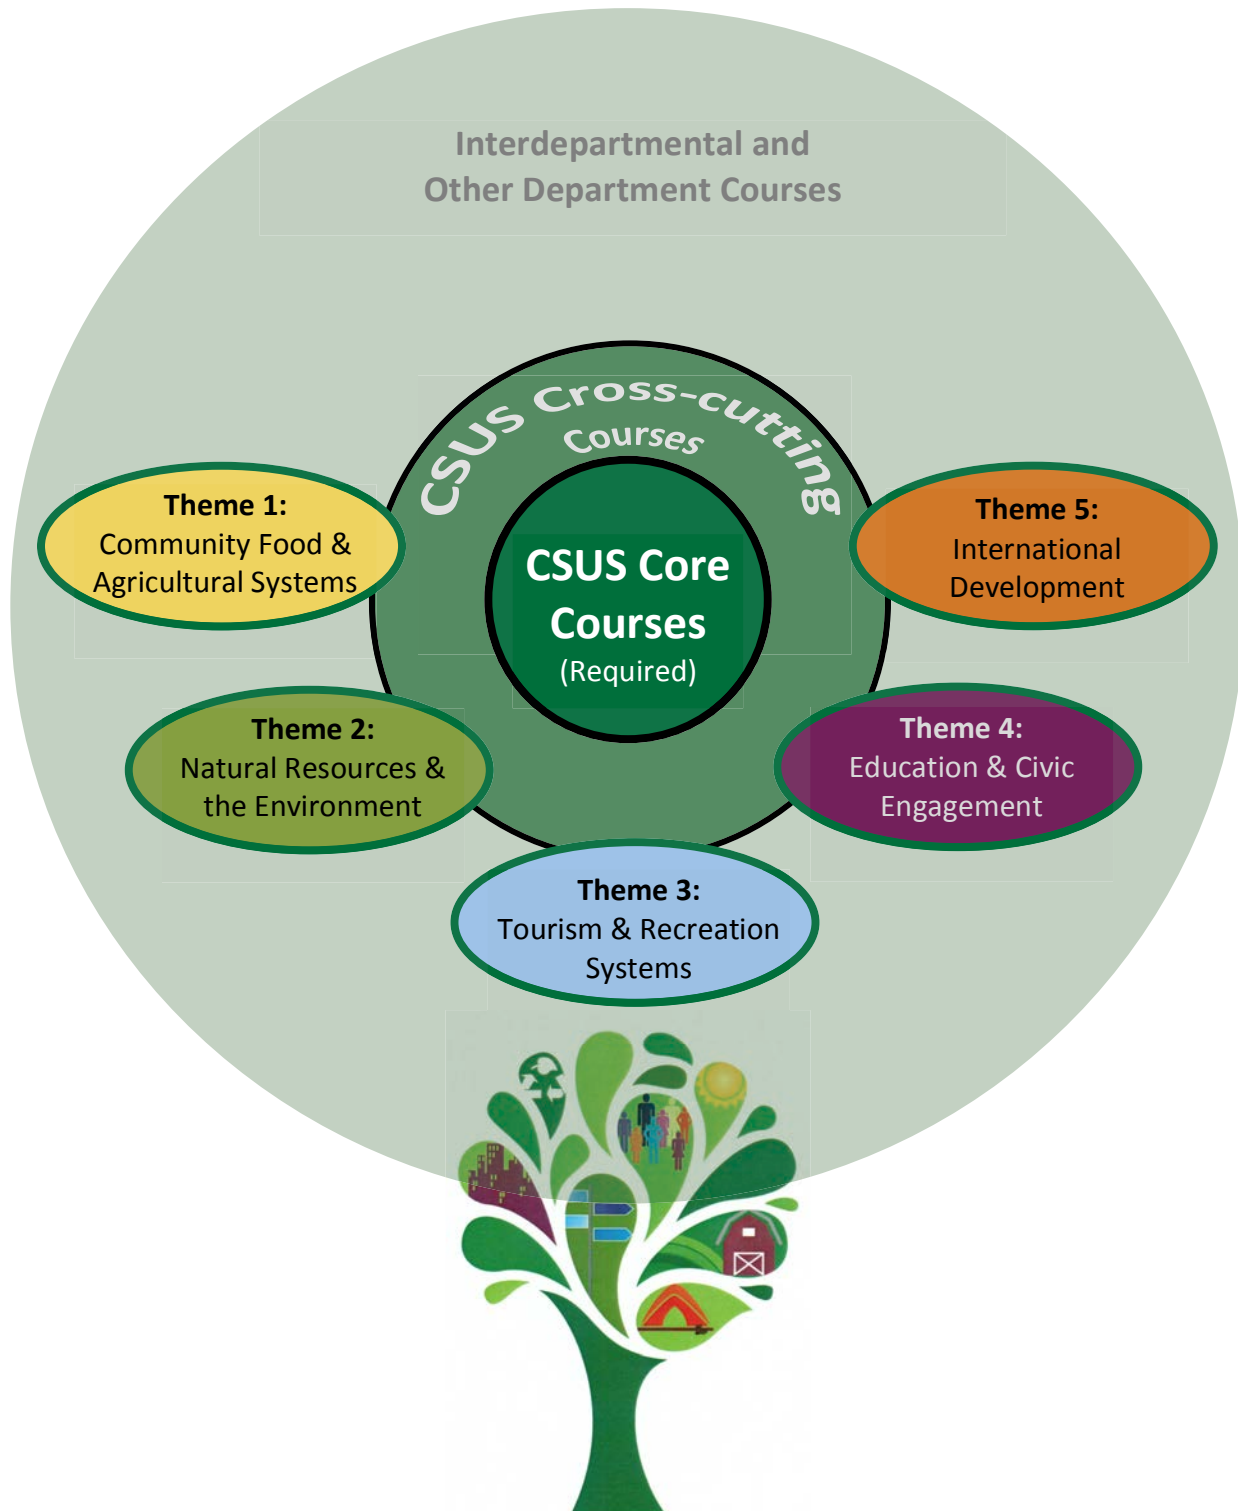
Interdepartmental and
Other Department Courses

CSUS Cross-cutting
Courses

CSUS Core Courses
(Required)

Theme 1:
Community Food & Agricultural Systems

Theme 5:
International Development

Theme 2:
Natural Resources & the Environment

Theme 4:
Education & Civic Engagement

Theme 3:
Tourism & Recreation Systems